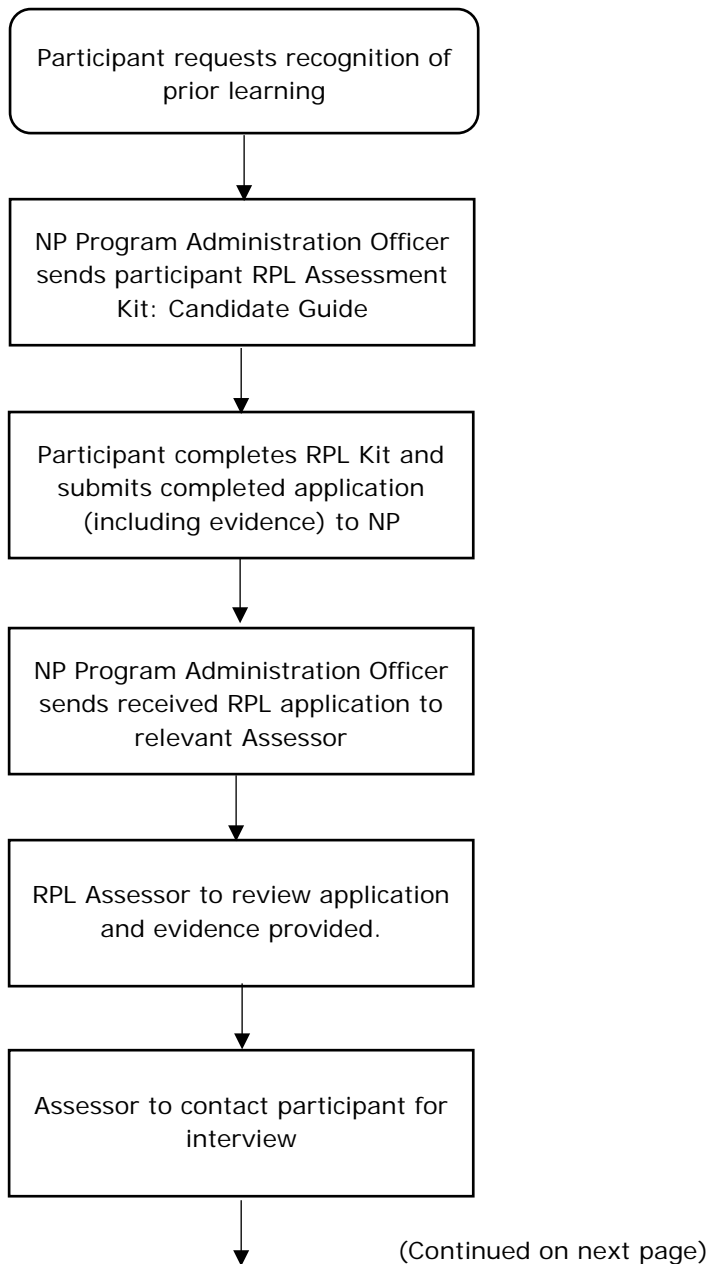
Participant requests recognition of prior learning

NP Program Administration Officer sends participant RPL Assessment Kit: Candidate Guide

Participant completes RPL Kit and submits completed application (including evidence) to NP

NP Program Administration Officer sends received RPL application to relevant Assessor

RPL Assessor to review application and evidence provided.

Assessor to contact participant for interview

(Continued on next page)